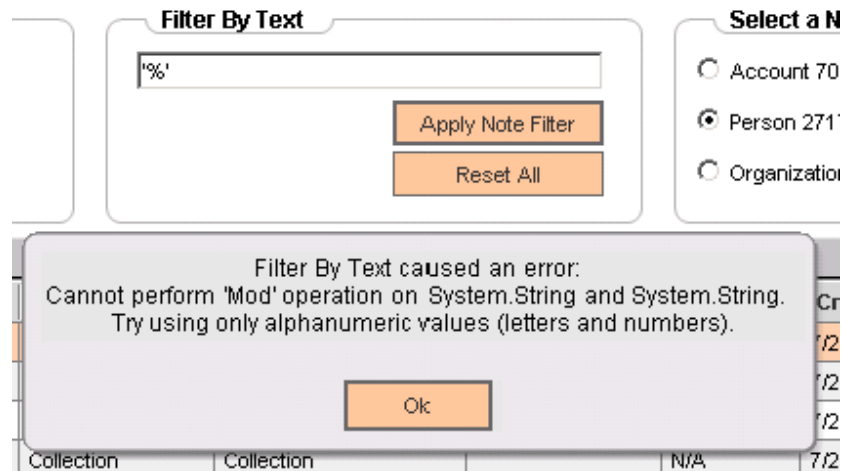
Filter By Text

'%'

Apply Note Filter

Reset All

Select a N

Account 70

Person 271

Organizatio

Filter By Text caused an error:
Cannot perform 'Mod' operation on System.String and System.String.
Try using only alphanumeric values (letters and numbers).

Ok

Cr

7/2

7/2

7/2

Collection | Collection | | N/A | 7/2